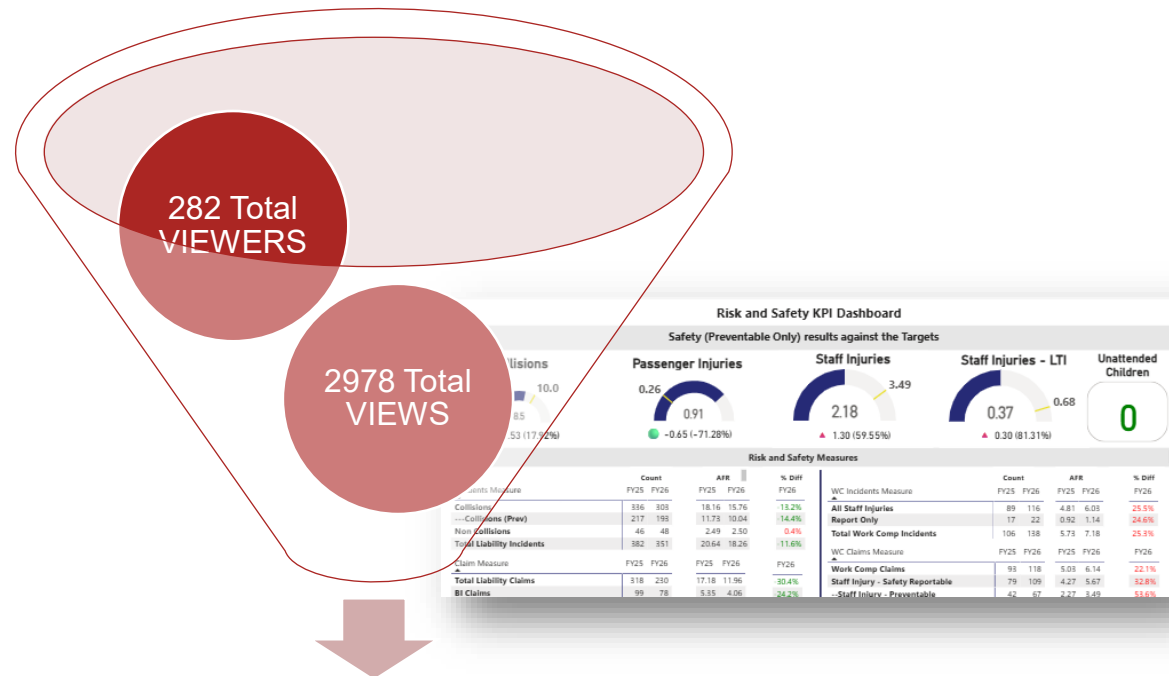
282 Total VIEWERS

2978 Total VIEWS

Risk and Safety KPI Dashboard

Safety (Preventable Only) results against the Targets

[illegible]llisions
10.0
85
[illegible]53 (17.92%)

Passenger Injuries
0.26
0.91
-0.65 (-71.28%)

Staff Injuries
3.49
2.18
▲ 1.30 (59.55%)

Staff Injuries - LTI
0.68
0.37
▲ 0.30 (81.31%)

Unattended Children
0

Risk and Safety Measures

| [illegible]idents Measure | Count FY25 | Count FY26 | AFR FY25 | AFR FY26 | % Diff FY26 |
|---|---|---|---|---|---|
| Collisions | 336 | 303 | 18.16 | 15.76 | 13.2% |
| ---Collisions (Prev) | 217 | 193 | 11.73 | 10.04 | 14.4% |
| Non Collisions | 46 | 48 | 2.49 | 2.50 | 0.4% |
| Total Liability Incidents | 382 | 351 | 20.64 | 18.26 | 11.6% |

| Claim Measure | FY25 | FY26 | FY25 | FY26 | FY26 |
|---|---|---|---|---|---|
| Total Liability Claims | 318 | 230 | 17.18 | 11.96 | 30.4% |
| BI Claims | 99 | 78 | 5.35 | 4.06 | 24.2% |

| WC Incidents Measure | Count FY25 | Count FY26 | AFR FY25 | AFR FY26 | % Diff FY26 |
|---|---|---|---|---|---|
| All Staff Injuries | 89 | 116 | 4.81 | 6.03 | 25.5% |
| Report Only | 17 | 22 | 0.92 | 1.14 | 24.6% |
| Total Work Comp Incidents | 106 | 138 | 5.73 | 7.18 | 25.3% |

| WC Claims Measure | FY25 | FY26 | FY25 | FY26 | FY26 |
|---|---|---|---|---|---|
| Work Comp Claims | 93 | 118 | 5.03 | 6.14 | 22.1% |
| Staff Injury - Safety Reportable | 79 | 109 | 4.27 | 5.67 | 32.8% |
| --Staff Injury - Preventable | 42 | 67 | 2.27 | 3.49 | 53.6% |